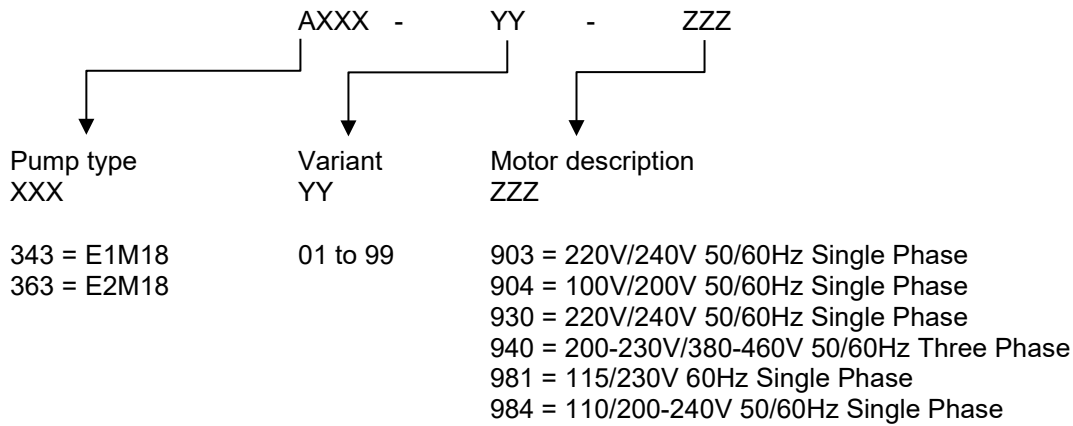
AXXX - YY - ZZZ

Pump type
XXX

343 = E1M18
363 = E2M18

Variant
YY

01 to 99

Motor description
ZZZ

903 = 220V/240V 50/60Hz Single Phase
904 = 100V/200V 50/60Hz Single Phase
930 = 220V/240V 50/60Hz Single Phase
940 = 200-230V/380-460V 50/60Hz Three Phase
981 = 115/230V 60Hz Single Phase
984 = 110/200-240V 50/60Hz Single Phase